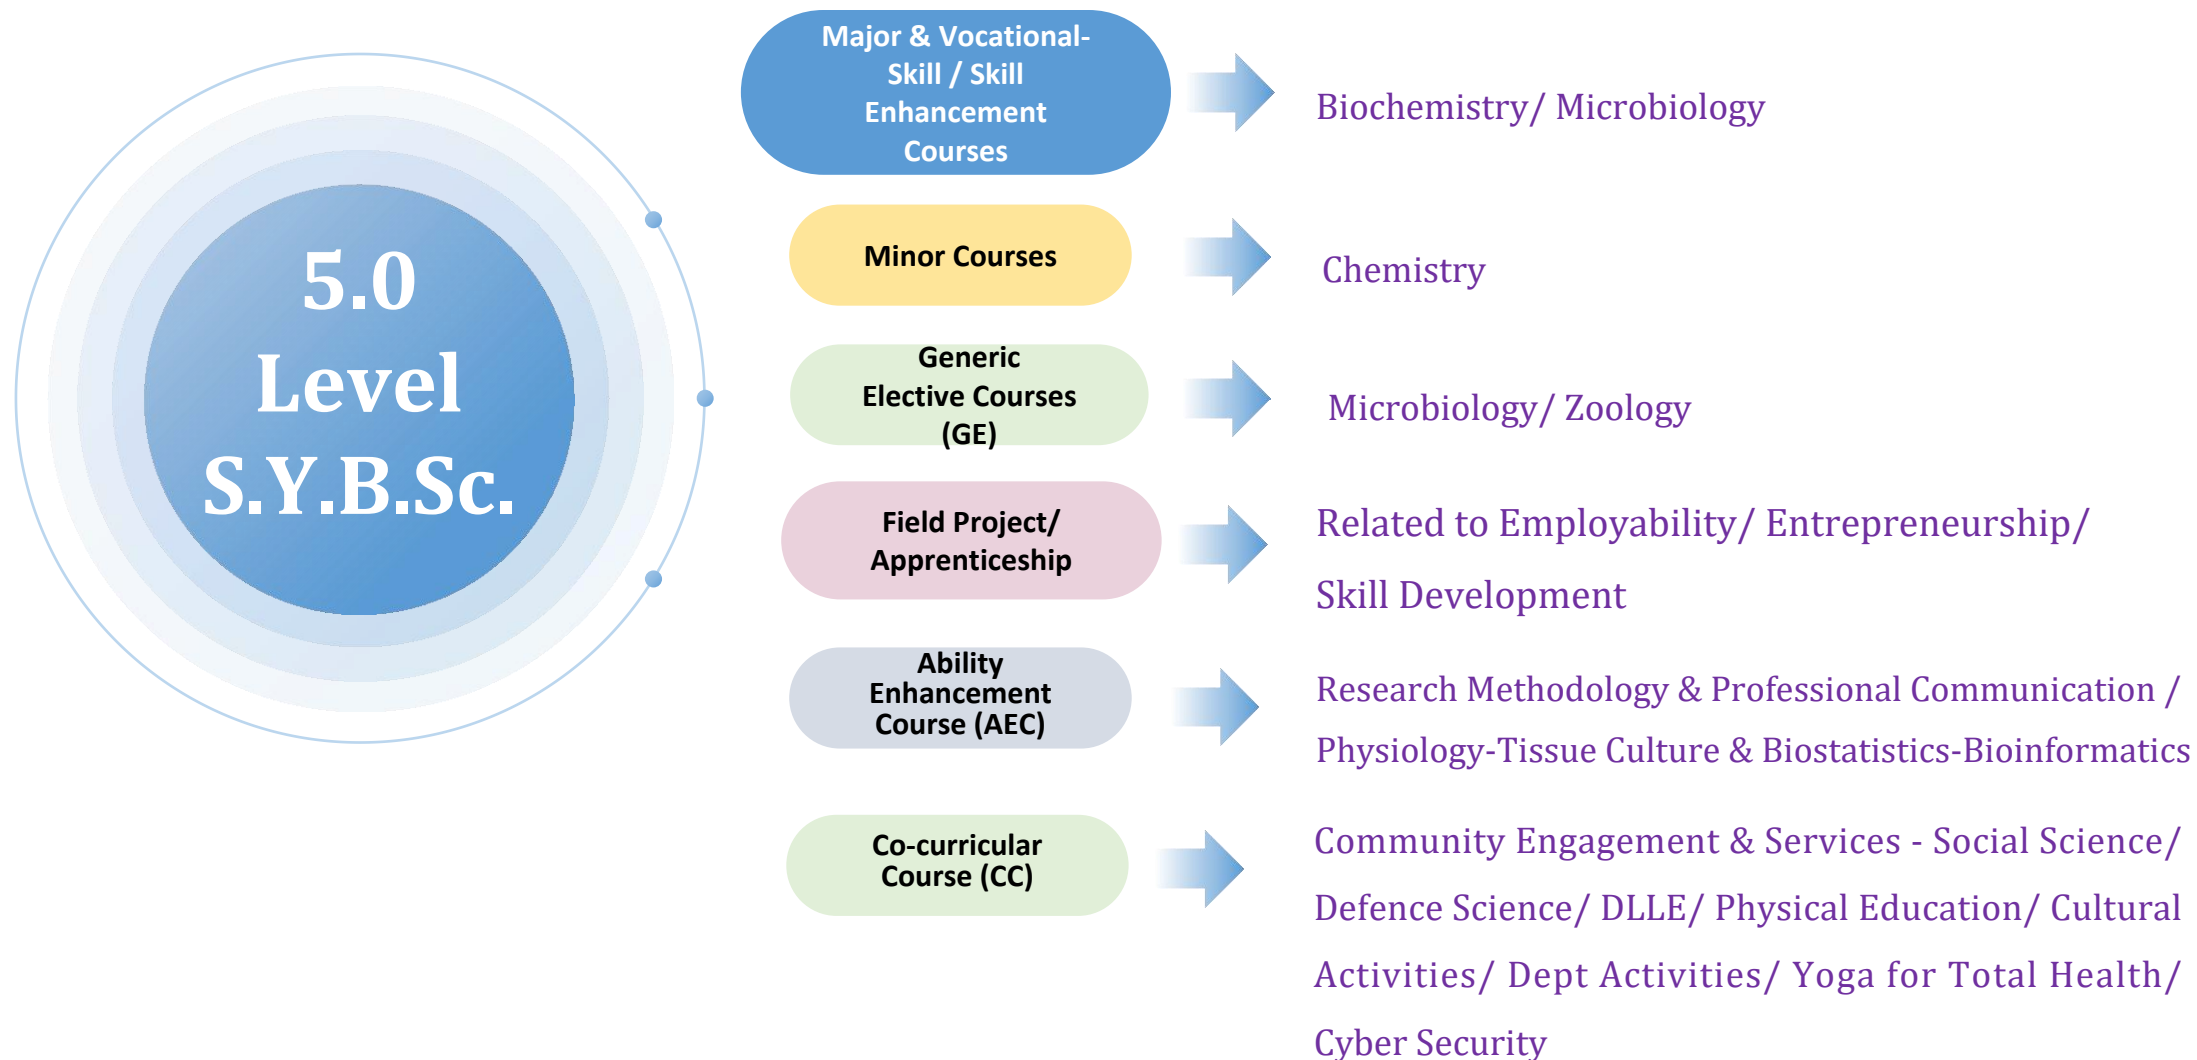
5.0 Level S.Y.B.Sc.

Major & Vocational-Skill / Skill Enhancement Courses

Biochemistry/ Microbiology

Minor Courses

Chemistry

Generic Elective Courses (GE)

Microbiology/ Zoology

Field Project/ Apprenticeship

Related to Employability/ Entrepreneurship/ Skill Development

Ability Enhancement Course (AEC)

Research Methodology & Professional Communication / Physiology-Tissue Culture & Biostatistics-Bioinformatics

Co-curricular Course (CC)

Community Engagement & Services - Social Science/ Defence Science/ DLLE/ Physical Education/ Cultural Activities/ Dept Activities/ Yoga for Total Health/ Cyber Security